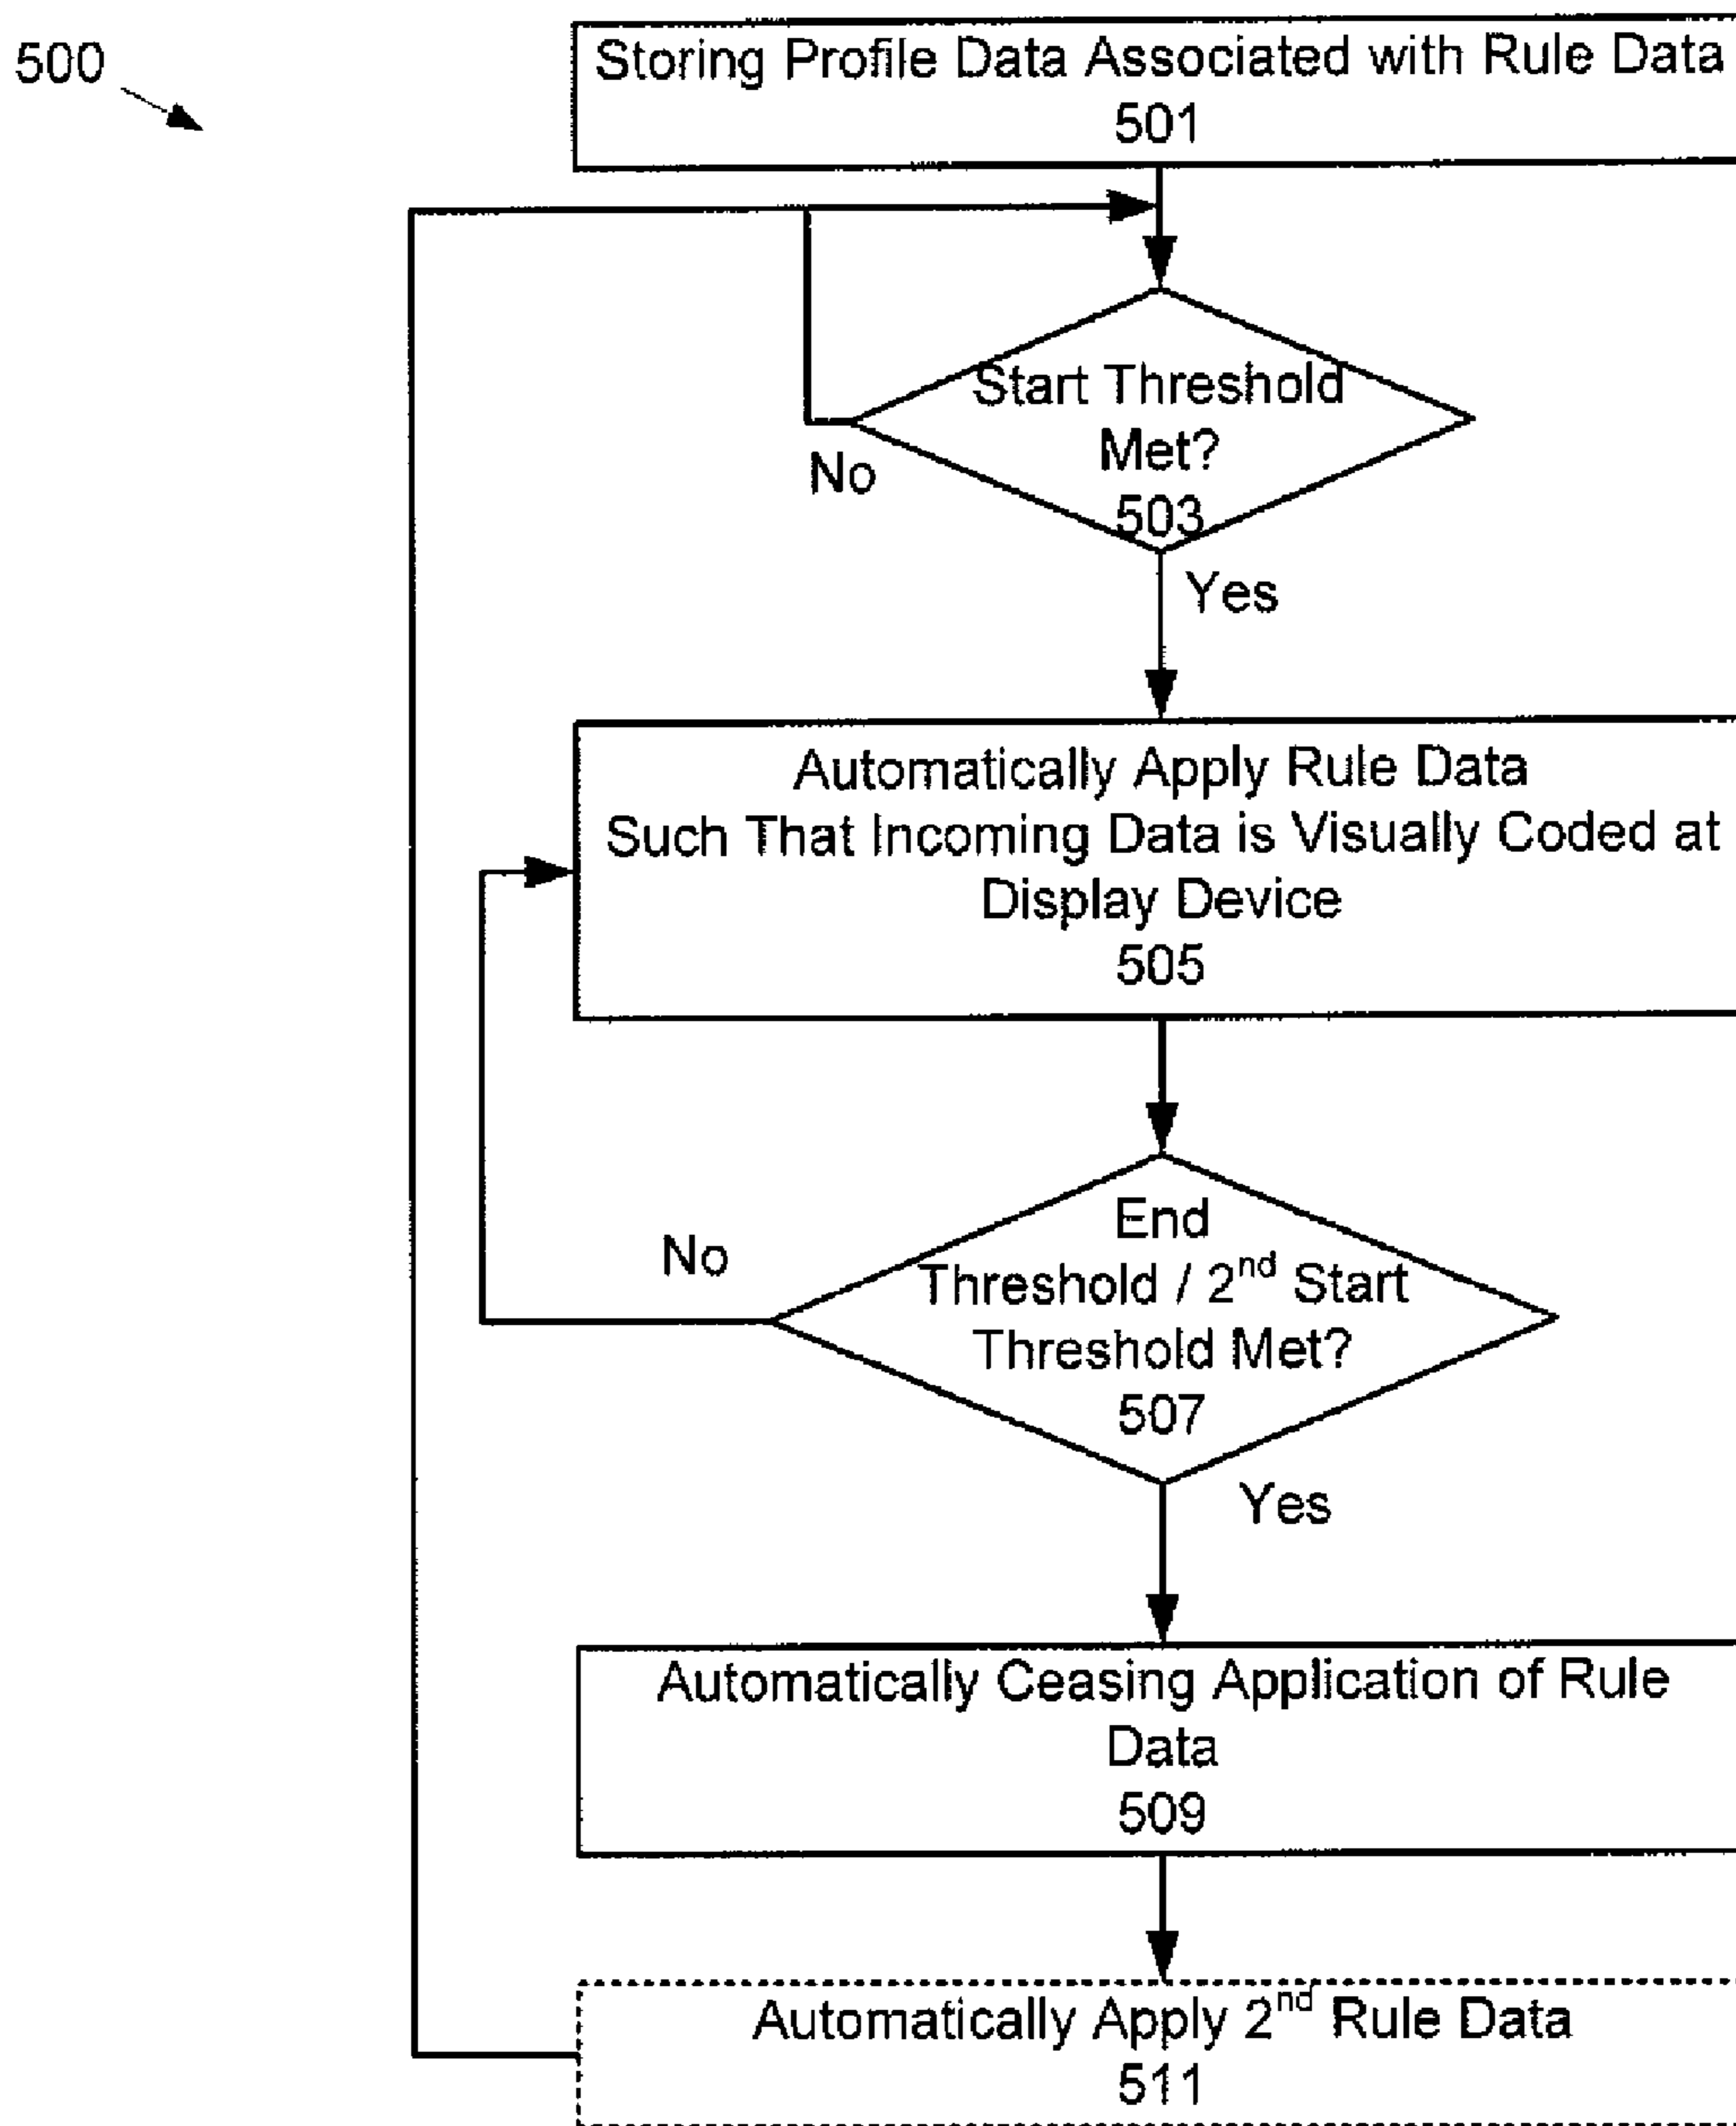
500

Storing Profile Data Associated with Rule Data
501

Start Threshold Met?
503

No

Yes

Automatically Apply Rule Data Such That Incoming Data is Visually Coded at Display Device
505

End Threshold / 2$^{nd}$ Start Threshold Met?
507

No

Yes

Automatically Ceasing Application of Rule Data
509

Automatically Apply 2$^{nd}$ Rule Data
511